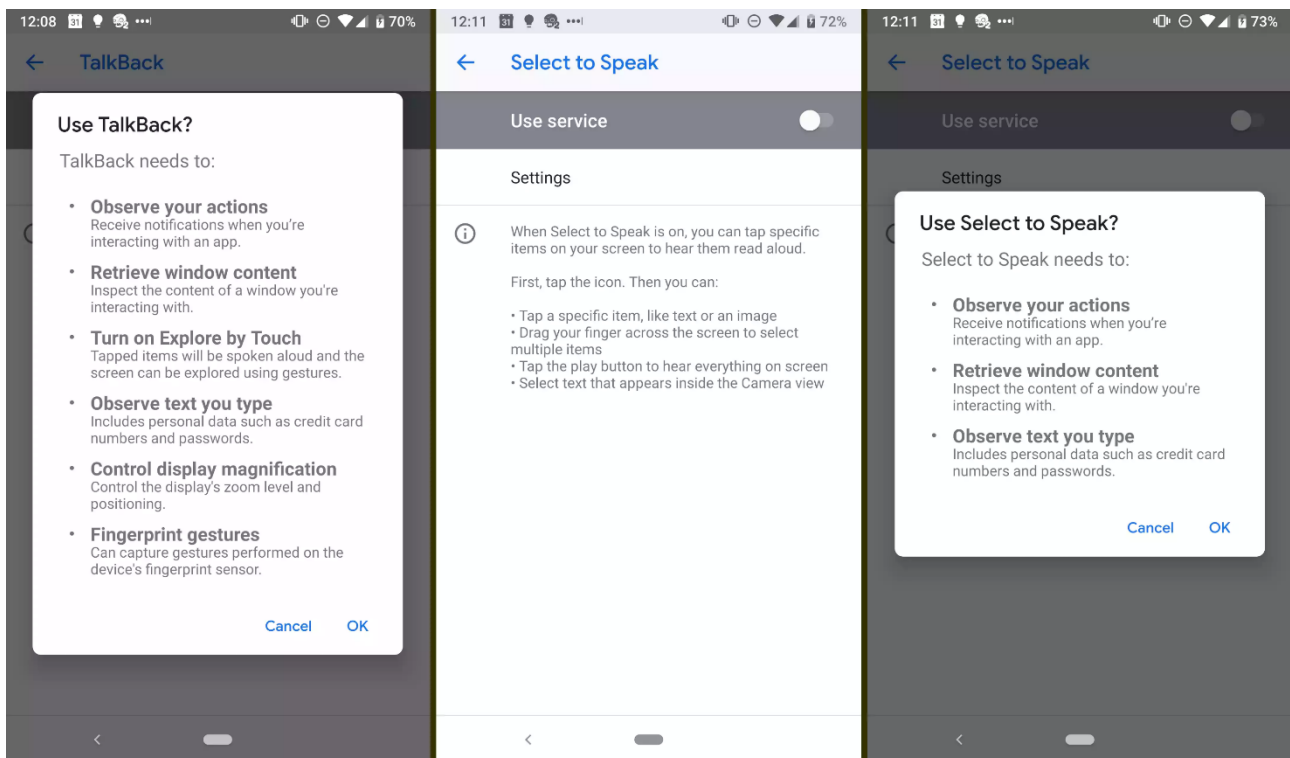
12:08 31 70%

TalkBack

Use TalkBack?

TalkBack needs to:

• Observe your actions
Receive notifications when you're interacting with an app.

• Retrieve window content
Inspect the content of a window you're interacting with.

• Turn on Explore by Touch
Tapped items will be spoken aloud and the screen can be explored using gestures.

• Observe text you type
Includes personal data such as credit card numbers and passwords.

• Control display magnification
Control the display's zoom level and positioning.

• Fingerprint gestures
Can capture gestures performed on the device's fingerprint sensor.

Cancel OK

12:11 31 72%

Select to Speak

Use service

Settings

When Select to Speak is on, you can tap specific items on your screen to hear them read aloud.

First, tap the icon. Then you can:

• Tap a specific item, like text or an image
• Drag your finger across the screen to select multiple items
• Tap the play button to hear everything on screen
• Select text that appears inside the Camera view

12:11 31 73%

Select to Speak

Use service

Settings

Use Select to Speak?

Select to Speak needs to:

• Observe your actions
Receive notifications when you're interacting with an app.

• Retrieve window content
Inspect the content of a window you're interacting with.

• Observe text you type
Includes personal data such as credit card numbers and passwords.

Cancel OK